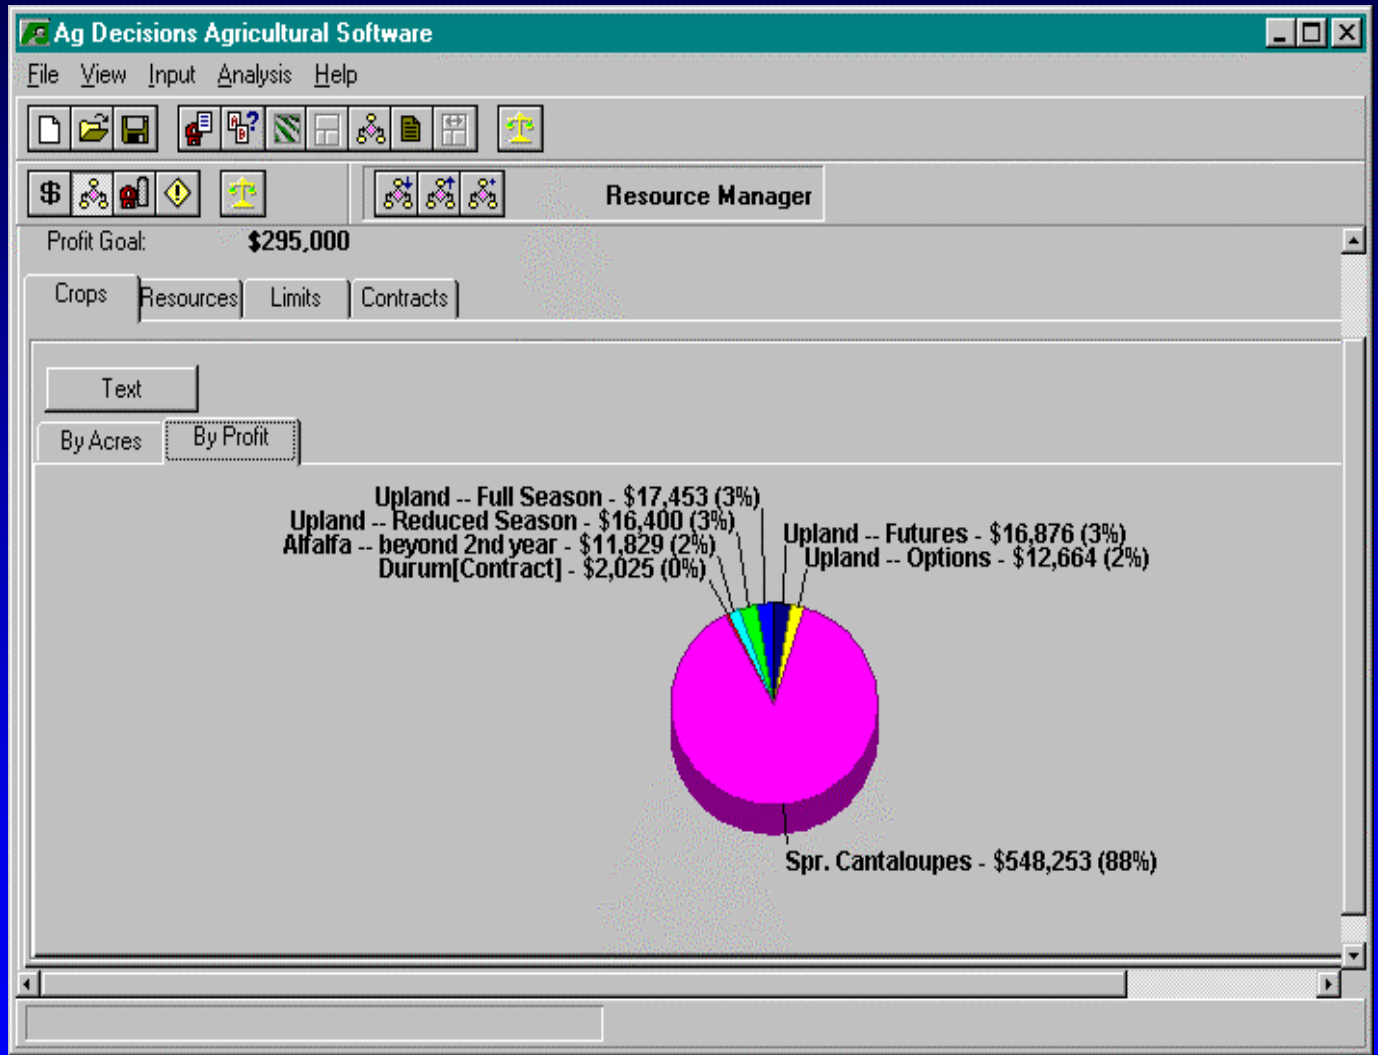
Ag Decisions Agricultural Software

File View Input Analysis Help

$

Resource Manager

Profit Goal: $295,000

Crops Resources Limits Contracts

Text

By Acres By Profit

Upland -- Full Season - \$17,453 (3%)
Upland -- Reduced Season - \$16,400 (3%)
Alfalfa -- beyond 2nd year - \$11,829 (2%)
Durum[Contract] - \$2,025 (0%)
Upland -- Futures - \$16,876 (3%)
Upland -- Options - \$12,664 (2%)
Spr. Cantaloupes - \$548,253 (88%)